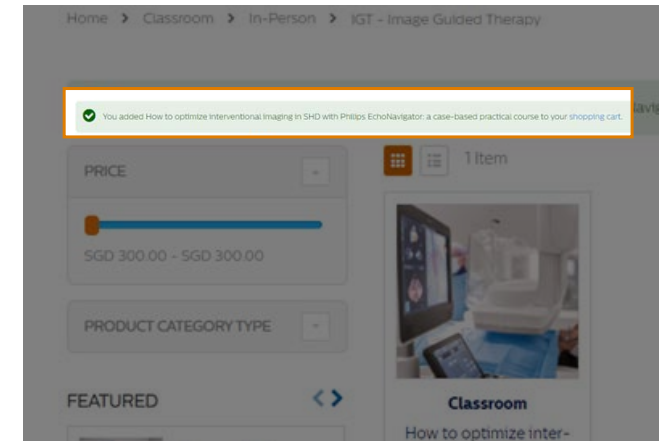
Home > Classroom > In-Person > IGT - Image Guided Therapy

You added How to optimize interventional imaging in SHD with Philips EchoNavigator: a case-based practical course to your shopping cart.

PRICE

SGD 300.00 - SGD 300.00

PRODUCT CATEGORY TYPE

FEATURED

1 Item

Classroom

How to optimize inter-